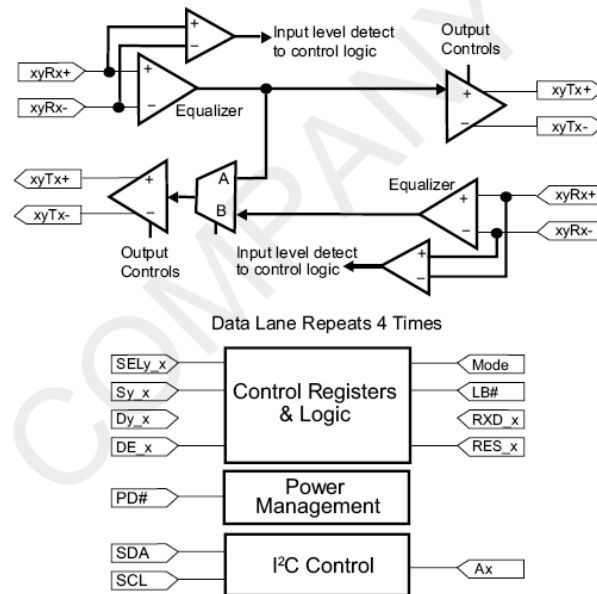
+
−
Input level detect to control logic
Output Controls
xyRx+
xyRx-
+
−
Equalizer
+
−
xyTx+
xyTx-
xyTx+
xyTx-
+
−
A
B
Equalizer
+
−
xyRx+
xyRx-
Output Controls
Input level detect to control logic
+
−

COMPANY

Data Lane Repeats 4 Times

SELy_x
Sy_x
Dy_x
DE_x
Control Registers & Logic
Mode
LB#
RXD_x
RES_x

PD#
Power Management

SDA
SCL
I²C Control
Ax